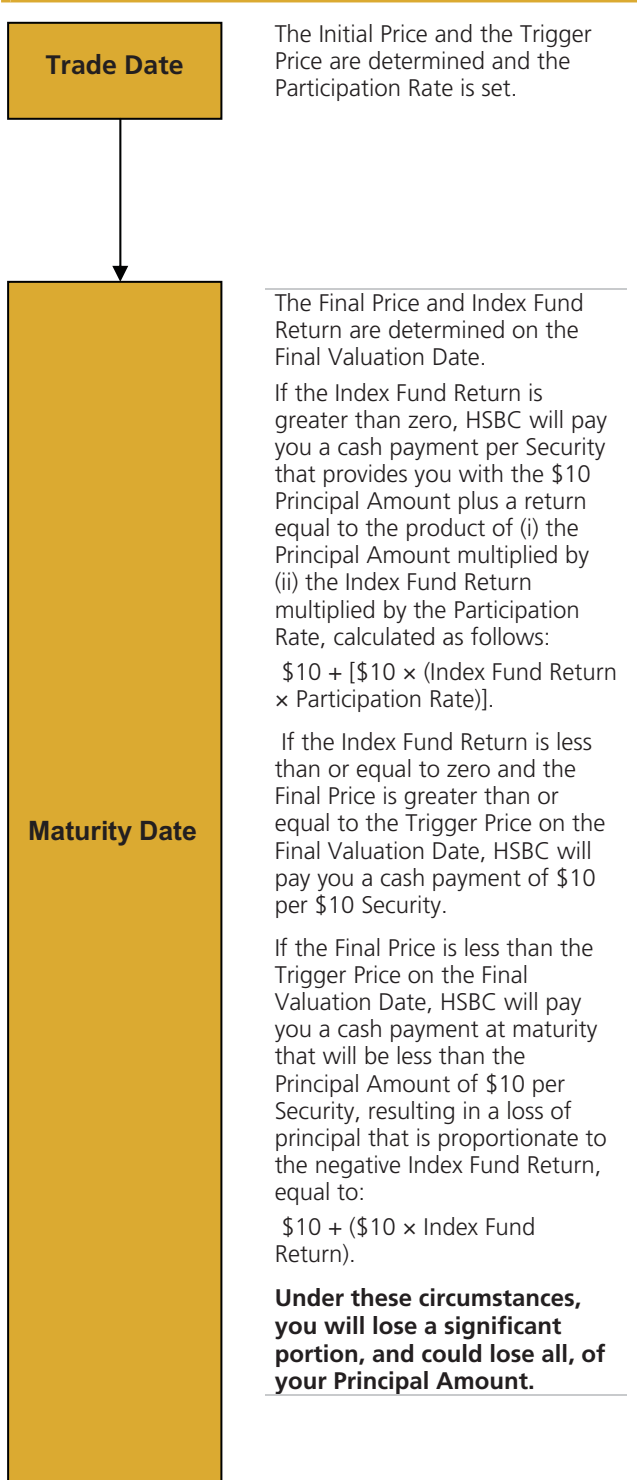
Trade Date

The Initial Price and the Trigger Price are determined and the Participation Rate is set.

Maturity Date

The Final Price and Index Fund Return are determined on the Final Valuation Date.

If the Index Fund Return is greater than zero, HSBC will pay you a cash payment per Security that provides you with the \$10 Principal Amount plus a return equal to the product of (i) the Principal Amount multiplied by (ii) the Index Fund Return multiplied by the Participation Rate, calculated as follows:

\$10 + [\$10 × (Index Fund Return × Participation Rate)].

If the Index Fund Return is less than or equal to zero and the Final Price is greater than or equal to the Trigger Price on the Final Valuation Date, HSBC will pay you a cash payment of \$10 per \$10 Security.

If the Final Price is less than the Trigger Price on the Final Valuation Date, HSBC will pay you a cash payment at maturity that will be less than the Principal Amount of \$10 per Security, resulting in a loss of principal that is proportionate to the negative Index Fund Return, equal to:

\$10 + (\$10 × Index Fund Return).

**Under these circumstances, you will lose a significant portion, and could lose all, of your Principal Amount.**